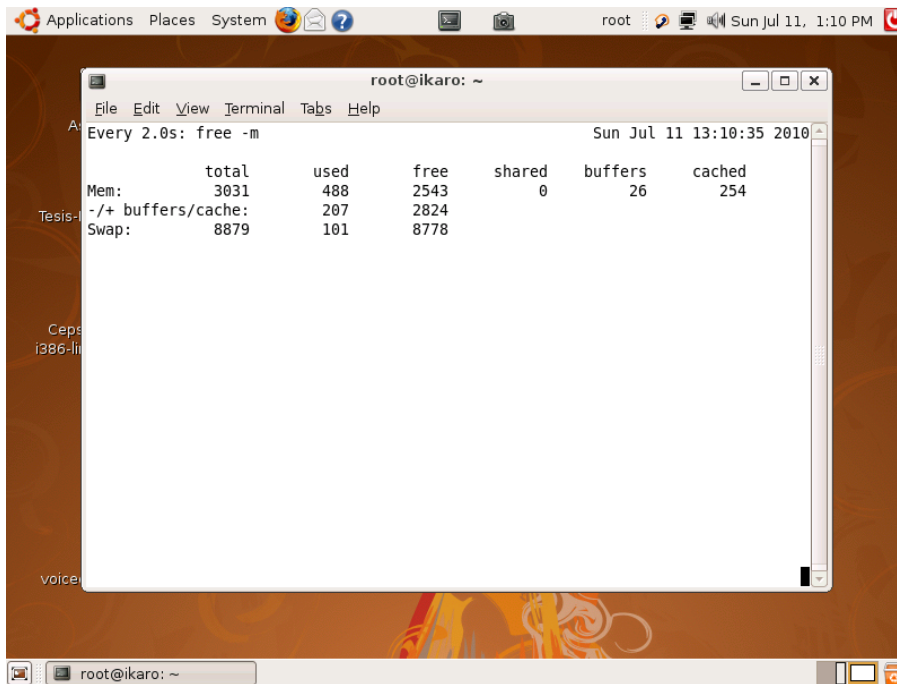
Applications Places System

root Sun Jul 11, 1:10 PM

root@ikaro: ~

File Edit View Terminal Tabs Help

Every 2.0s: free -m Sun Jul 11 13:10:35 2010

| | total | used | free | shared | buffers | cached |
|---|---|---|---|---|---|---|
| Mem: | 3031 | 488 | 2543 | 0 | 26 | 254 |
| -/+ buffers/cache: | | 207 | 2824 | | | |
| Swap: | 8879 | 101 | 8778 | | | |

A

Tesis-l

Ceps
i386-li

voice

root@ikaro: ~